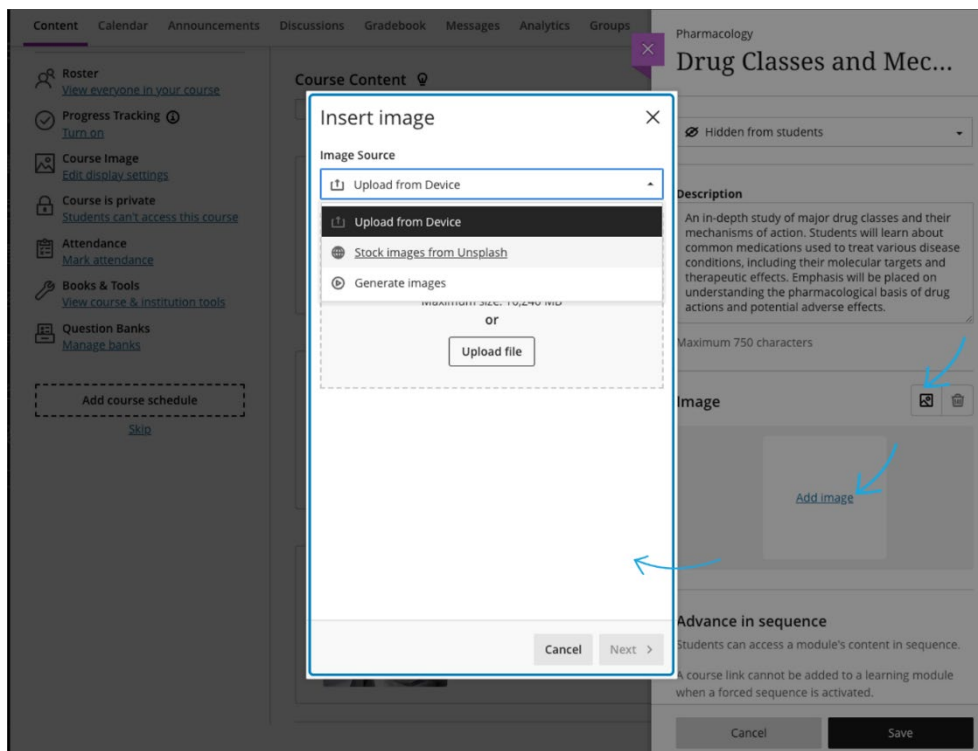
Content Calendar Announcements Discussions Gradebook Messages Analytics Groups

Roster
View everyone in your course

Progress Tracking
Turn on

Course Image
Edit display settings

Course is private
Students can't access this course

Attendance
Mark attendance

Books & Tools
View course & institution tools

Question Banks
Manage banks

Add course schedule

Skip

Course Content

Insert image

Image Source

Upload from Device

Upload from Device

Stock images from Unsplash

Generate images

Maximum size: 10,240 MB

or

Upload file

Cancel Next

Pharmacology

Drug Classes and Mec...

Hidden from students

Description

An in-depth study of major drug classes and their mechanisms of action. Students will learn about common medications used to treat various disease conditions, including their molecular targets and therapeutic effects. Emphasis will be placed on understanding the pharmacological basis of drug actions and potential adverse effects.

Maximum 750 characters

Image

Add image

Advance in sequence

Students can access a module's content in sequence.

A course link cannot be added to a learning module when a forced sequence is activated.

Cancel Save